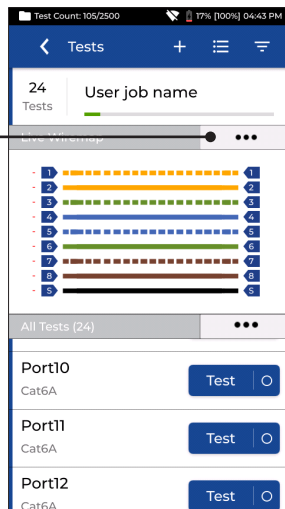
Test Count: 105/2500 17% [100%] 04:43 PM

Tests

24
Tests

User job name

Live Wiremap

•••

1 1
2 2
3 3
4 4
5 5
6 6
7 7
8 8
S S

All Tests (24)

•••

Port10
Cat6A
Test

Port11
Cat6A
Test

Port12
Cat6A
Test